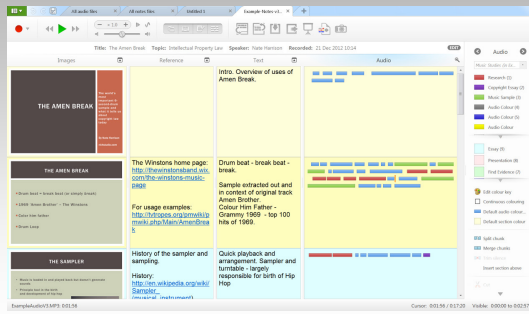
All audio files

All notes files

Untitled 1

Example Notes v3

Audio

Title: The Amen Break Topic: Intellectual Property Law Speaker: Nate Harrison Recorded: 21 Dec 2012 16:32

EDIT

Images

Reference

Text

Audio

Music Studies Sk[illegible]

Research (1)

Copyright Essay (2)

Music Sample (1)

Audio Colour (4)

Audio Colour (5)

Audio Colour

Essay (1)

Presentation (8)

Final Evidence (7)

Edit colour key

Continuous colouring

Default audio colour

Default section colour

Split chunk

Merge chunks

Insert section above

Intro. Overview of uses of Amen Break.

THE AMEN BREAK

The Winstons home page: http://thewinstonsband.wix.com/the-winstons-music-page

For usage examples: http://lyropos.org/pmwiki/pmwiki.php/Main/AmenBreak

Drum beat - break beat - break beats.

Sample extracted out and in context of original track Amen Brother.
Colour Him Father - Grammy 1969 - top 100 hits of 1969.

THE AMEN BREAK

Drum beat = break beat or simply break

1969 'Amen Brother' - The Winstons

Colour Him Father

Drum Loop

History of the sampler and sampling.

History:
http://en.wikipedia.org/wiki/Sampler_(musical_instrument)

Quick playback and arrangement. Sampler and turntable - largely responsible for birth of Hip Hop

THE SAMPLER

ExampleAudioV3.MP3 0:01:56

Cursor: 0:01:56 / 0:17:20

Visible: 0:00:00 to 0:02:57